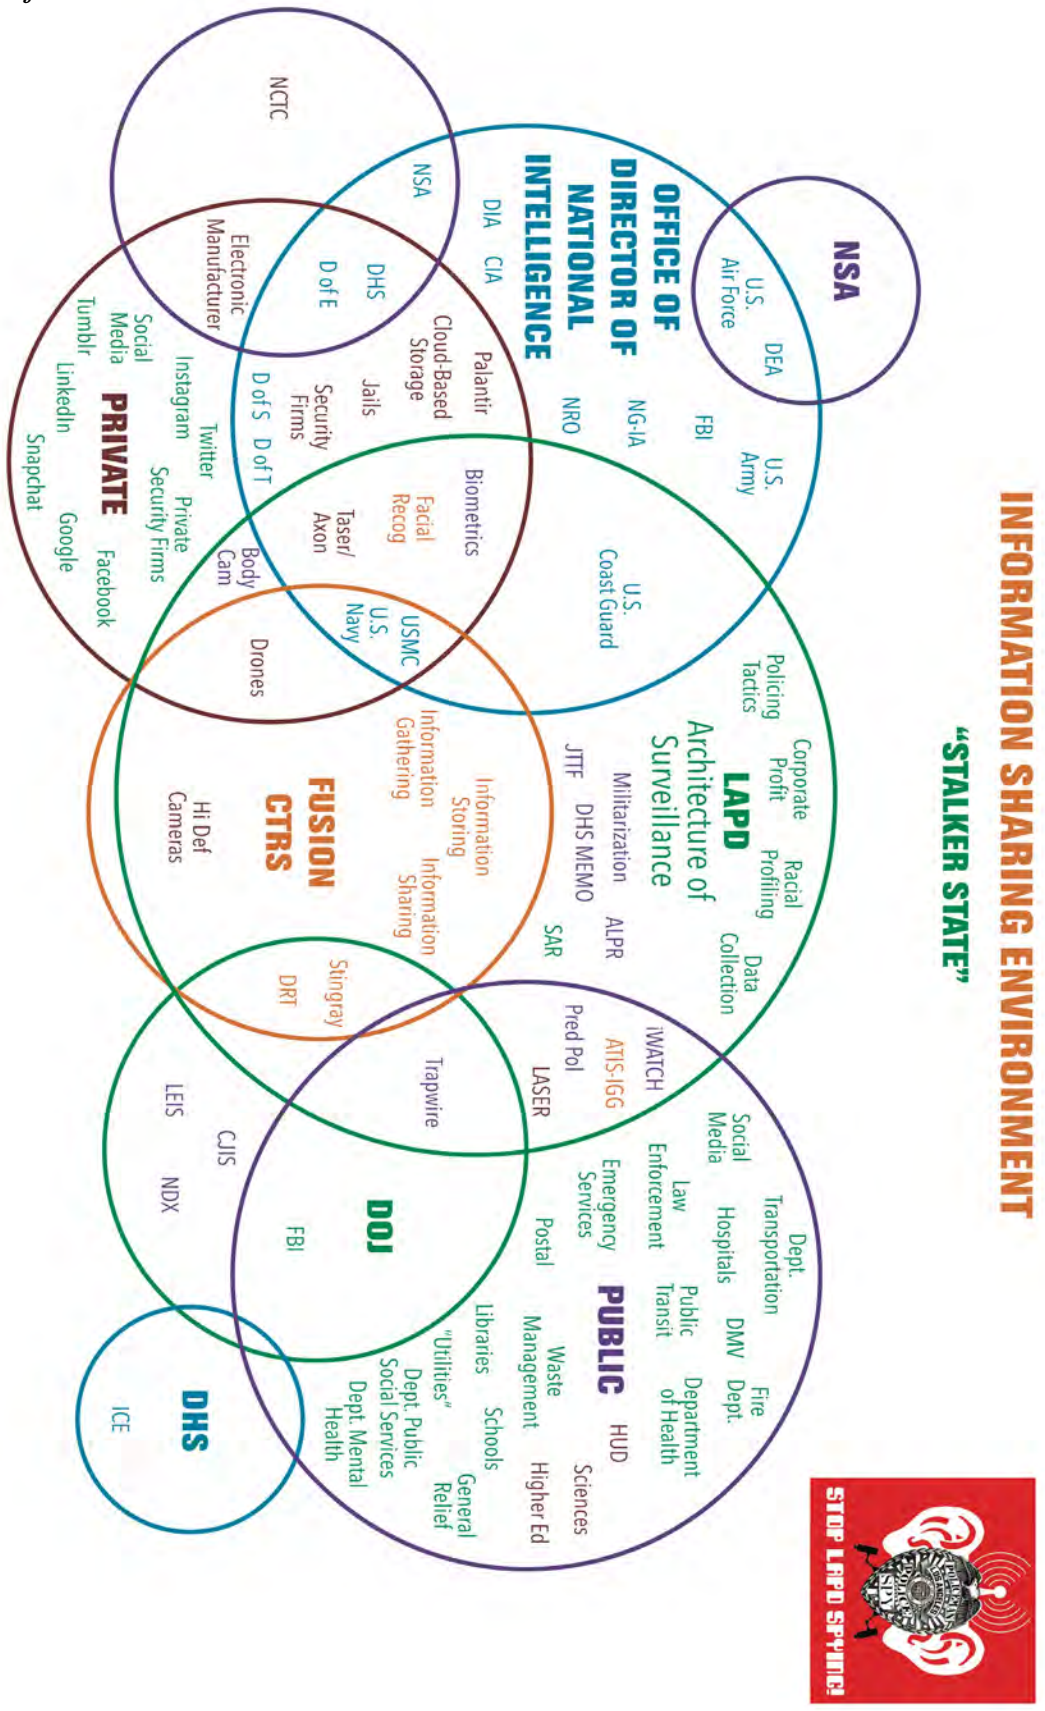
INFORMATION SHARING ENVIRONMENT

"STALKER STATE"

NSA
U.S. Air Force
DEA

OFFICE OF DIRECTOR OF NATIONAL INTELLIGENCE
DIA CIA
NRO
NG-IA
FBI
U.S. Army
U.S. Coast Guard

NCTC
NSA
DHS
D of E
D of S D of T

Electronic Manufacturer
Cloud-Based Storage
Palantir
Jails
Security Firms
Biometrics
Facial Recog
Taser/ Axon
Body Cam

PRIVATE
Social Media
Tumblr
LinkedIn
Snapchat
Instagram
Twitter
Private Security Firms
Google
Facebook

USMC
U.S. Navy
Drones

Policing Tactics
Corporate Profit
Racial Profiling
LAPD
Architecture of Surveillance
Militarization
JTTF
DHS MEMO
ALPR
SAR
Data Collection

FUSION CTRS
Information Gathering
Information Storing
Information Sharing
Hi Def Cameras
Stingray
DRT

iWATCH
ATIS-IGG
Pred Pol
LASER
Trapwire

Social Media
Law Enforcement
Emergency Services
Postal
Dept. Transportation
Hospitals
Public Transit
DMV
Fire Dept.
Department of Health
PUBLIC
HUD
Waste Management
Libraries
Schools
Sciences
Higher Ed
"Utilities"
Dept. Public Social Services
Dept. Mental Health
General Relief

DOJ
CJIS
LEIS
NDX
FBI

DHS
ICE

STOP LAPD SPYING!
SPY